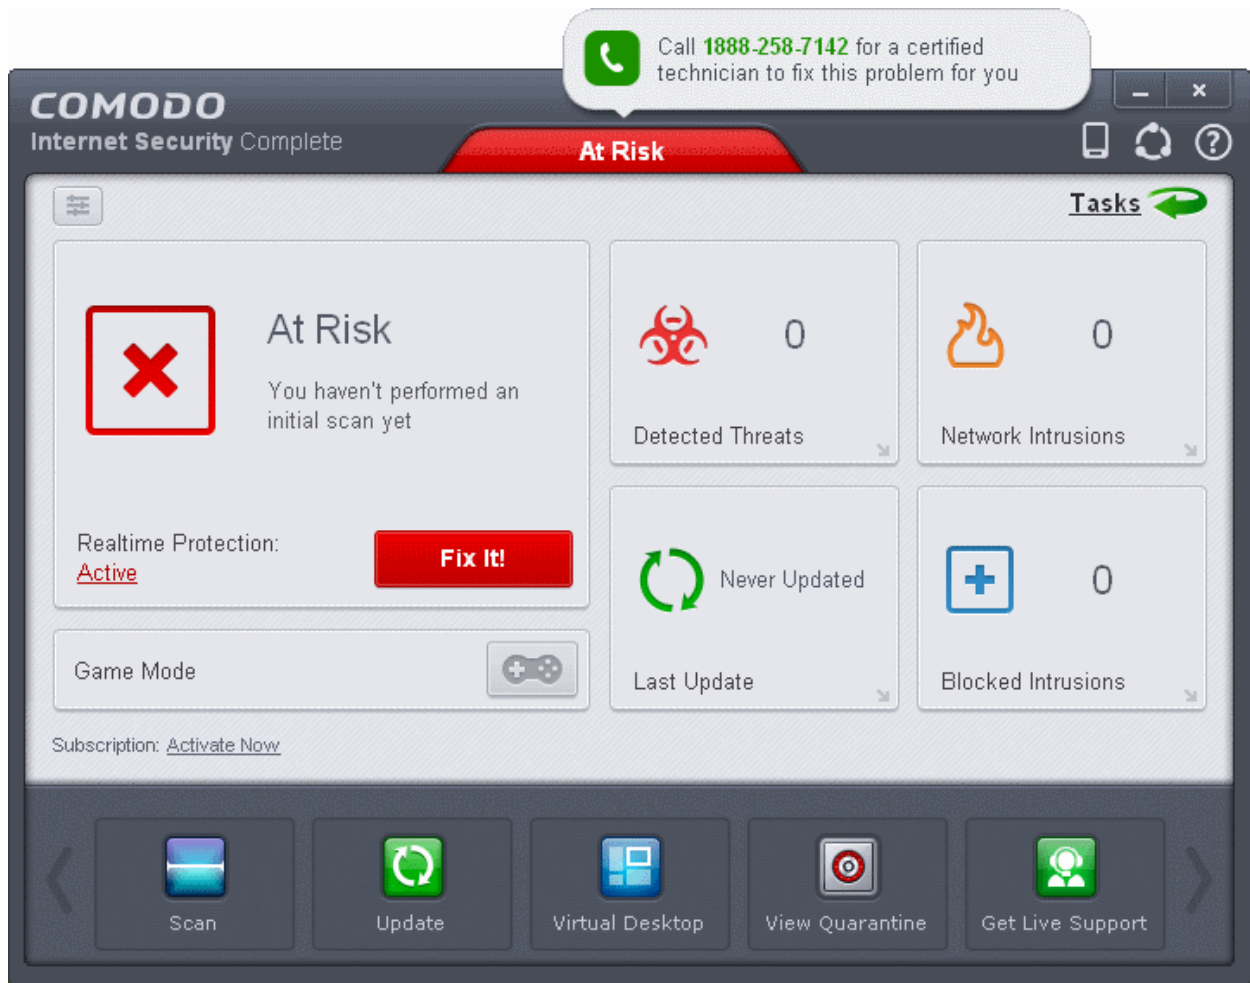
Call 1888-258-7142 for a certified technician to fix this problem for you

COMODO
Internet Security Complete

At Risk

Tasks

At Risk
You haven't performed an initial scan yet

Realtime Protection:
Active

Fix It!

0
Detected Threats

0
Network Intrusions

Never Updated
Last Update

0
Blocked Intrusions

Game Mode

Subscription: Activate Now

Scan
Update
Virtual Desktop
View Quarantine
Get Live Support